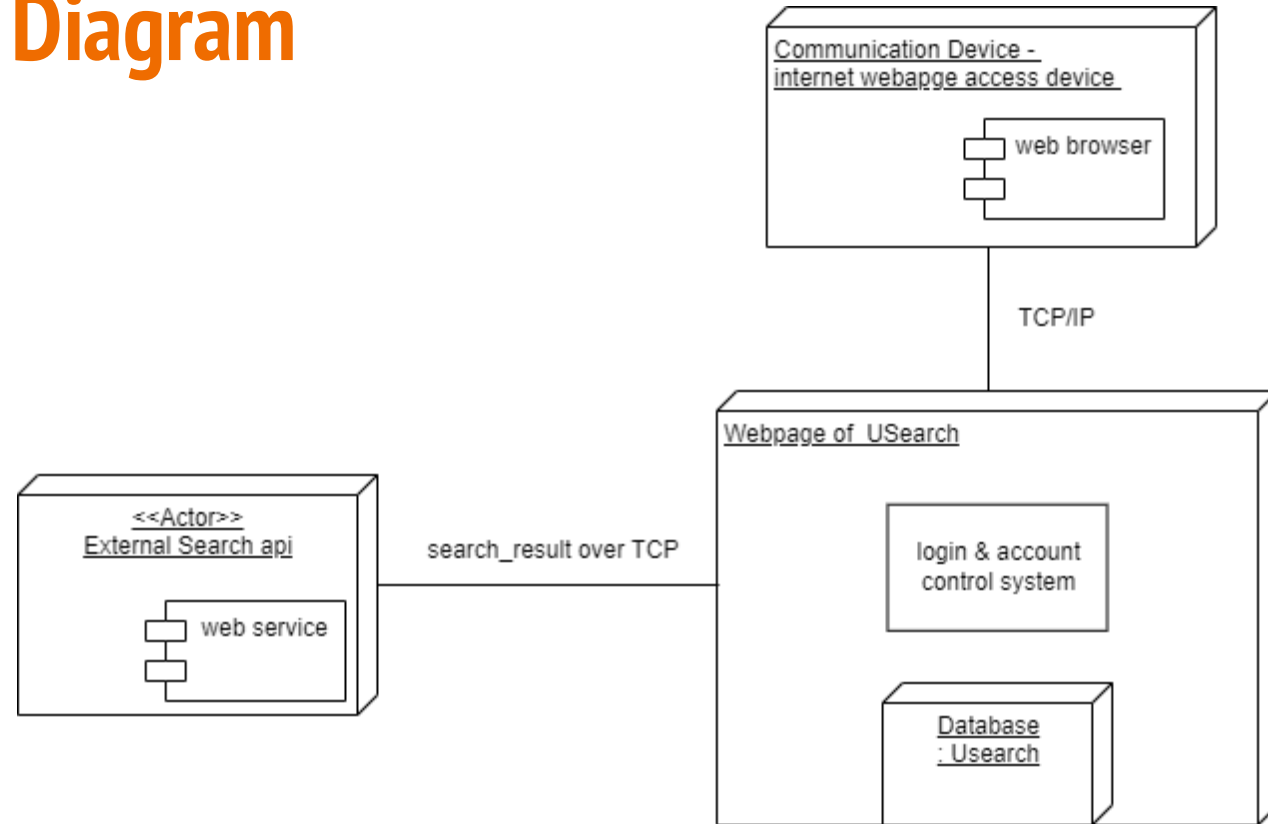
Diagram

Communication Device - internet webapge access device

web browser

TCP/IP

Webpage of USearch

<<Actor>>
External Search api

web service

search_result over TCP

login & account control system

Database
: Usearch